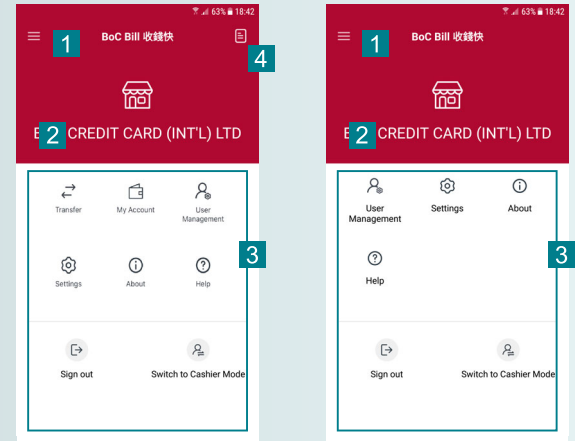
63% 18:42

1 BoC Bill 收錢快 4

B 2 CREDIT CARD (INT'L) LTD

Transfer
My Account
User Management

3

Settings
About
Help

Sign out
Switch to Cashier Mode

63% 18:42

1 BoC Bill 收錢快

B 2 CREDIT CARD (INT'L) LTD

User Management
Settings
About

3

Help

Sign out
Switch to Cashier Mode